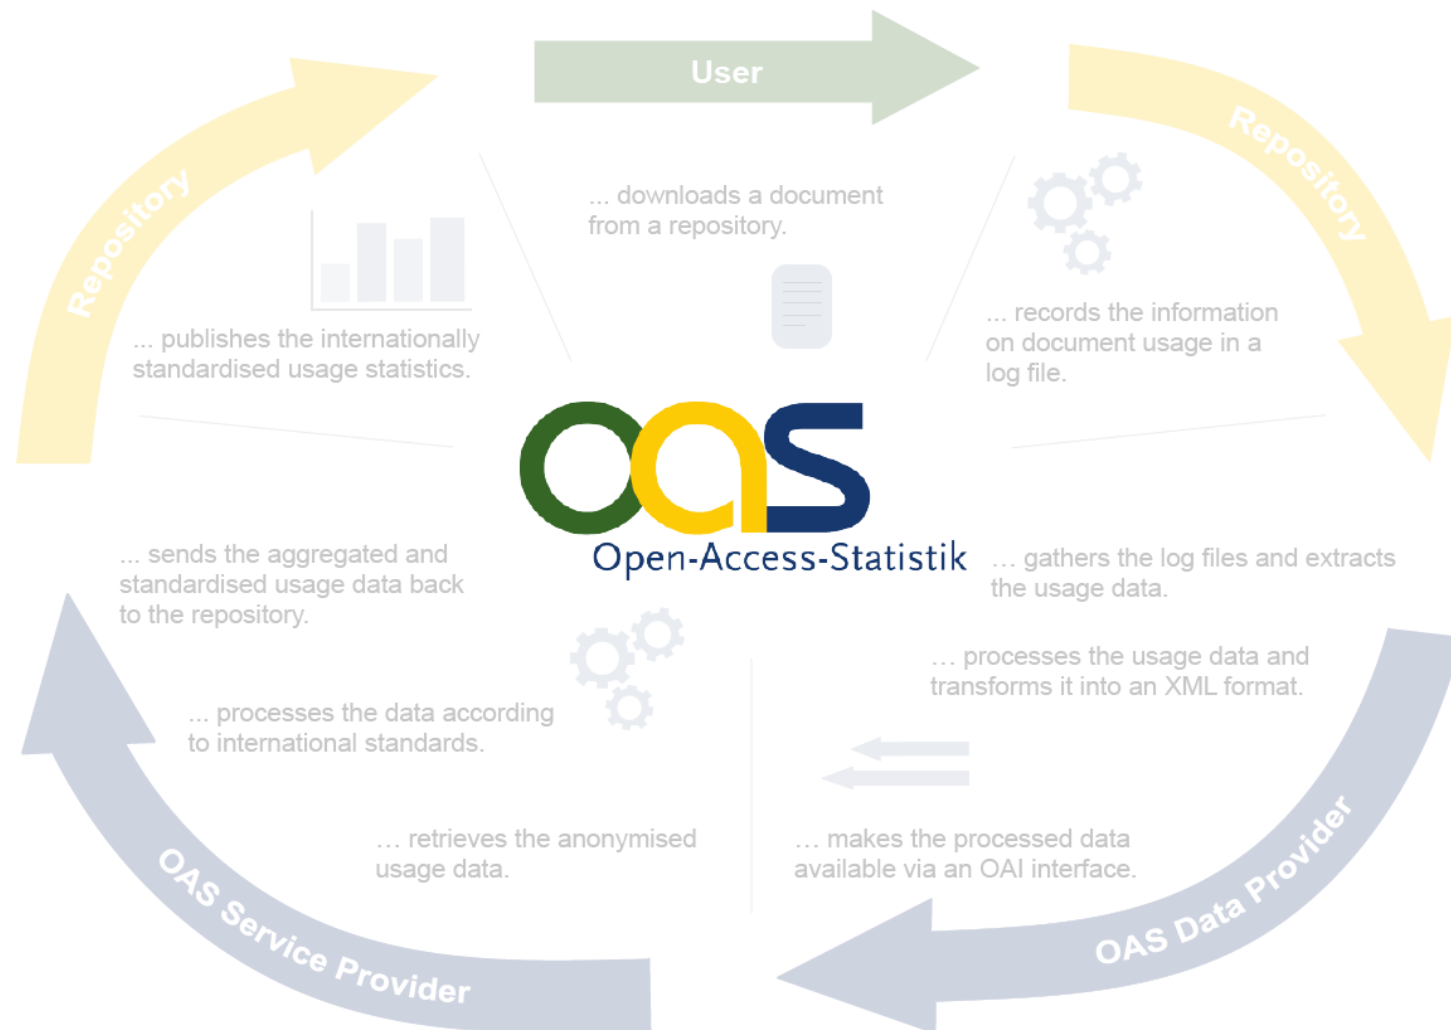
User

... downloads a document from a repository.

Repository

... records the information on document usage in a log file.

... gathers the log files and extracts the usage data.

... processes the usage data and transforms it into an XML format.

... makes the processed data available via an OAI interface.

OAS Data Provider

... retrieves the anonymised usage data.

... processes the data according to international standards.

OAS Service Provider

... sends the aggregated and standardised usage data back to the repository.

Repository

... publishes the internationally standardised usage statistics.

oas
Open-Access-Statistik